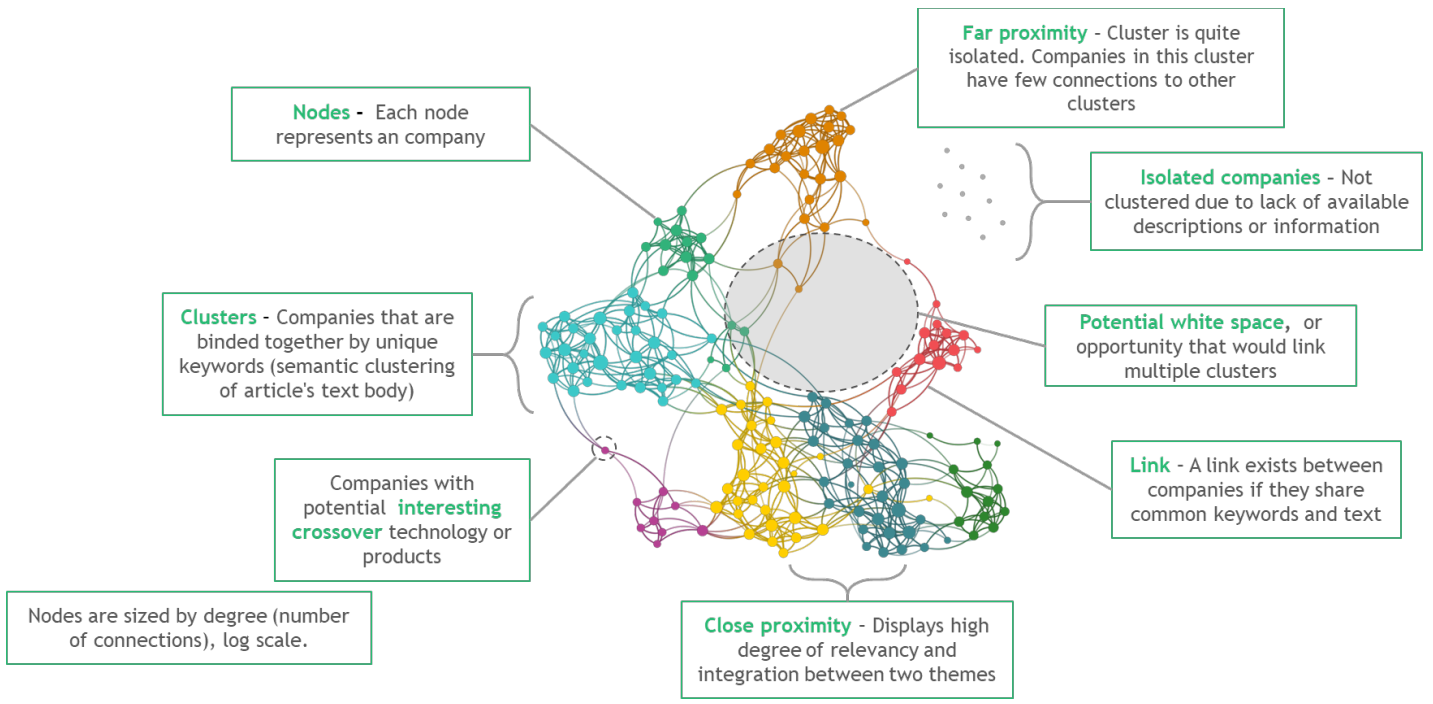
Far proximity - Cluster is quite isolated. Companies in this cluster have few connections to other clusters

Nodes - Each node represents an company

Isolated companies - Not clustered due to lack of available descriptions or information

Clusters - Companies that are binded together by unique keywords (semantic clustering of article's text body)

Potential white space, or opportunity that would link multiple clusters

Link - A link exists between companies if they share common keywords and text

Companies with potential interesting crossover technology or products

Nodes are sized by degree (number of connections), log scale.

Close proximity - Displays high degree of relevancy and integration between two themes